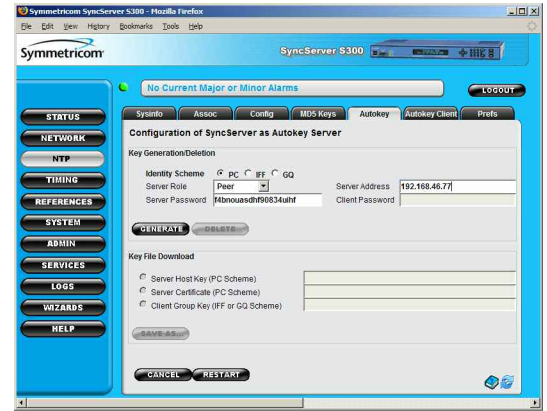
Symmetricom SyncServer S300 - Mozilla Firefox

File Edit View History Bookmarks Tools Help

Symmetricom

SyncServer S300

No Current Major or Minor Alarms

LOGOUT

STATUS
NETWORK
NTP
TIMING
REFERENCES
SYSTEM
ADMIN
SERVICES
LOGS
WIZARDS
HELP

Sysinfo | Assoc | Config | MD5 Keys | Autokey | Autokey Client | Prefs

Configuration of SyncServer as Autokey Server

Key Generation/Deletion

Identity Scheme PC IFF GQ

Server Role Peer

Server Address 192.168.46.77

Server Password f4bnouasdhf90834uihf

Client Password

GENERATE DELETE

Key File Download

Server Host Key (PC Scheme)

Server Certificate (PC Scheme)

Client Group Key (IFF or GQ Scheme)

SAVE AS...

CANCEL RESTART